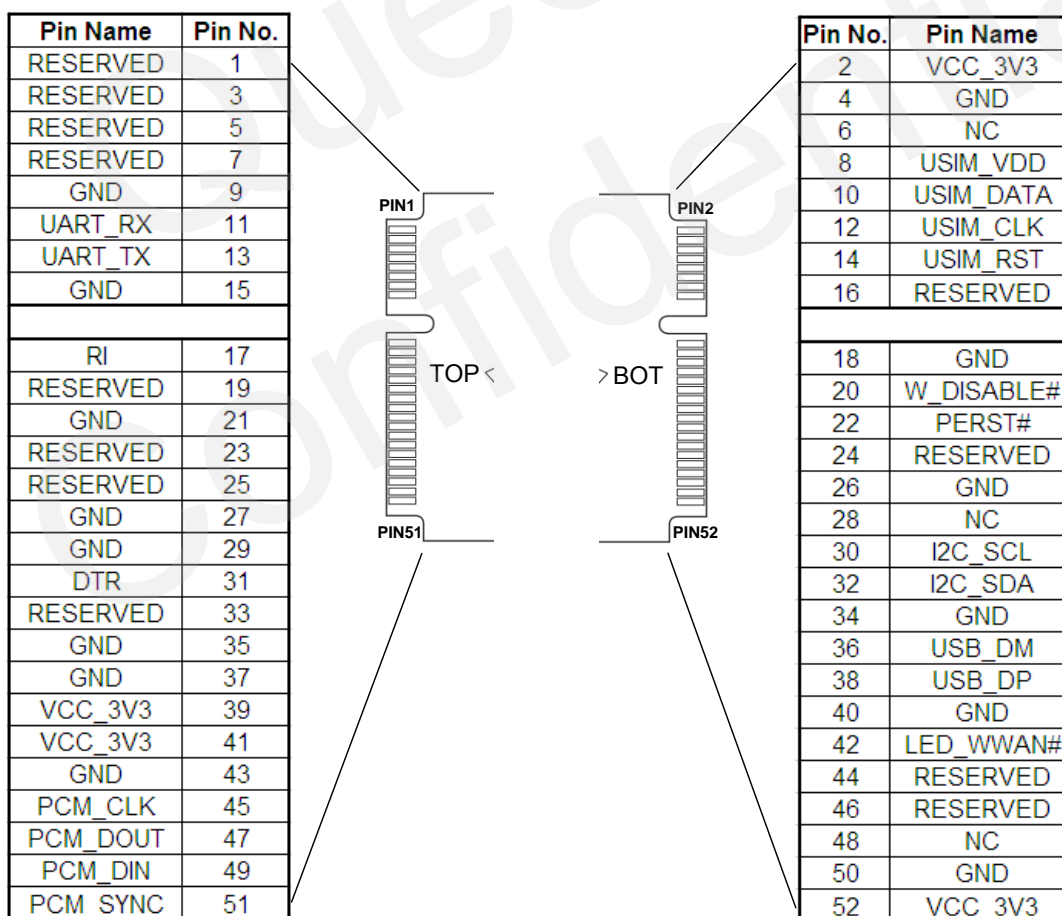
| Pin Name | Pin No. |
|---|---|
| RESERVED | 1 |
| RESERVED | 3 |
| RESERVED | 5 |
| RESERVED | 7 |
| GND | 9 |
| UART_RX | 11 |
| UART_TX | 13 |
| GND | 15 |
| | |
| RI | 17 |
| RESERVED | 19 |
| GND | 21 |
| RESERVED | 23 |
| RESERVED | 25 |
| GND | 27 |
| GND | 29 |
| DTR | 31 |
| RESERVED | 33 |
| GND | 35 |
| GND | 37 |
| VCC_3V3 | 39 |
| VCC_3V3 | 41 |
| GND | 43 |
| PCM_CLK | 45 |
| PCM_DOUT | 47 |
| PCM_DIN | 49 |
| PCM_SYNC | 51 |

PIN1 PIN2

TOP BOT

PIN51 PIN52

| Pin No. | Pin Name |
|---|---|
| 2 | VCC_3V3 |
| 4 | GND |
| 6 | NC |
| 8 | USIM_VDD |
| 10 | USIM_DATA |
| 12 | USIM_CLK |
| 14 | USIM_RST |
| 16 | RESERVED |
| | |
| 18 | GND |
| 20 | W_DISABLE# |
| 22 | PERST# |
| 24 | RESERVED |
| 26 | GND |
| 28 | NC |
| 30 | I2C_SCL |
| 32 | I2C_SDA |
| 34 | GND |
| 36 | USB_DM |
| 38 | USB_DP |
| 40 | GND |
| 42 | LED_WWAN# |
| 44 | RESERVED |
| 46 | RESERVED |
| 48 | NC |
| 50 | GND |
| 52 | VCC_3V3 |

Quectel Confidential